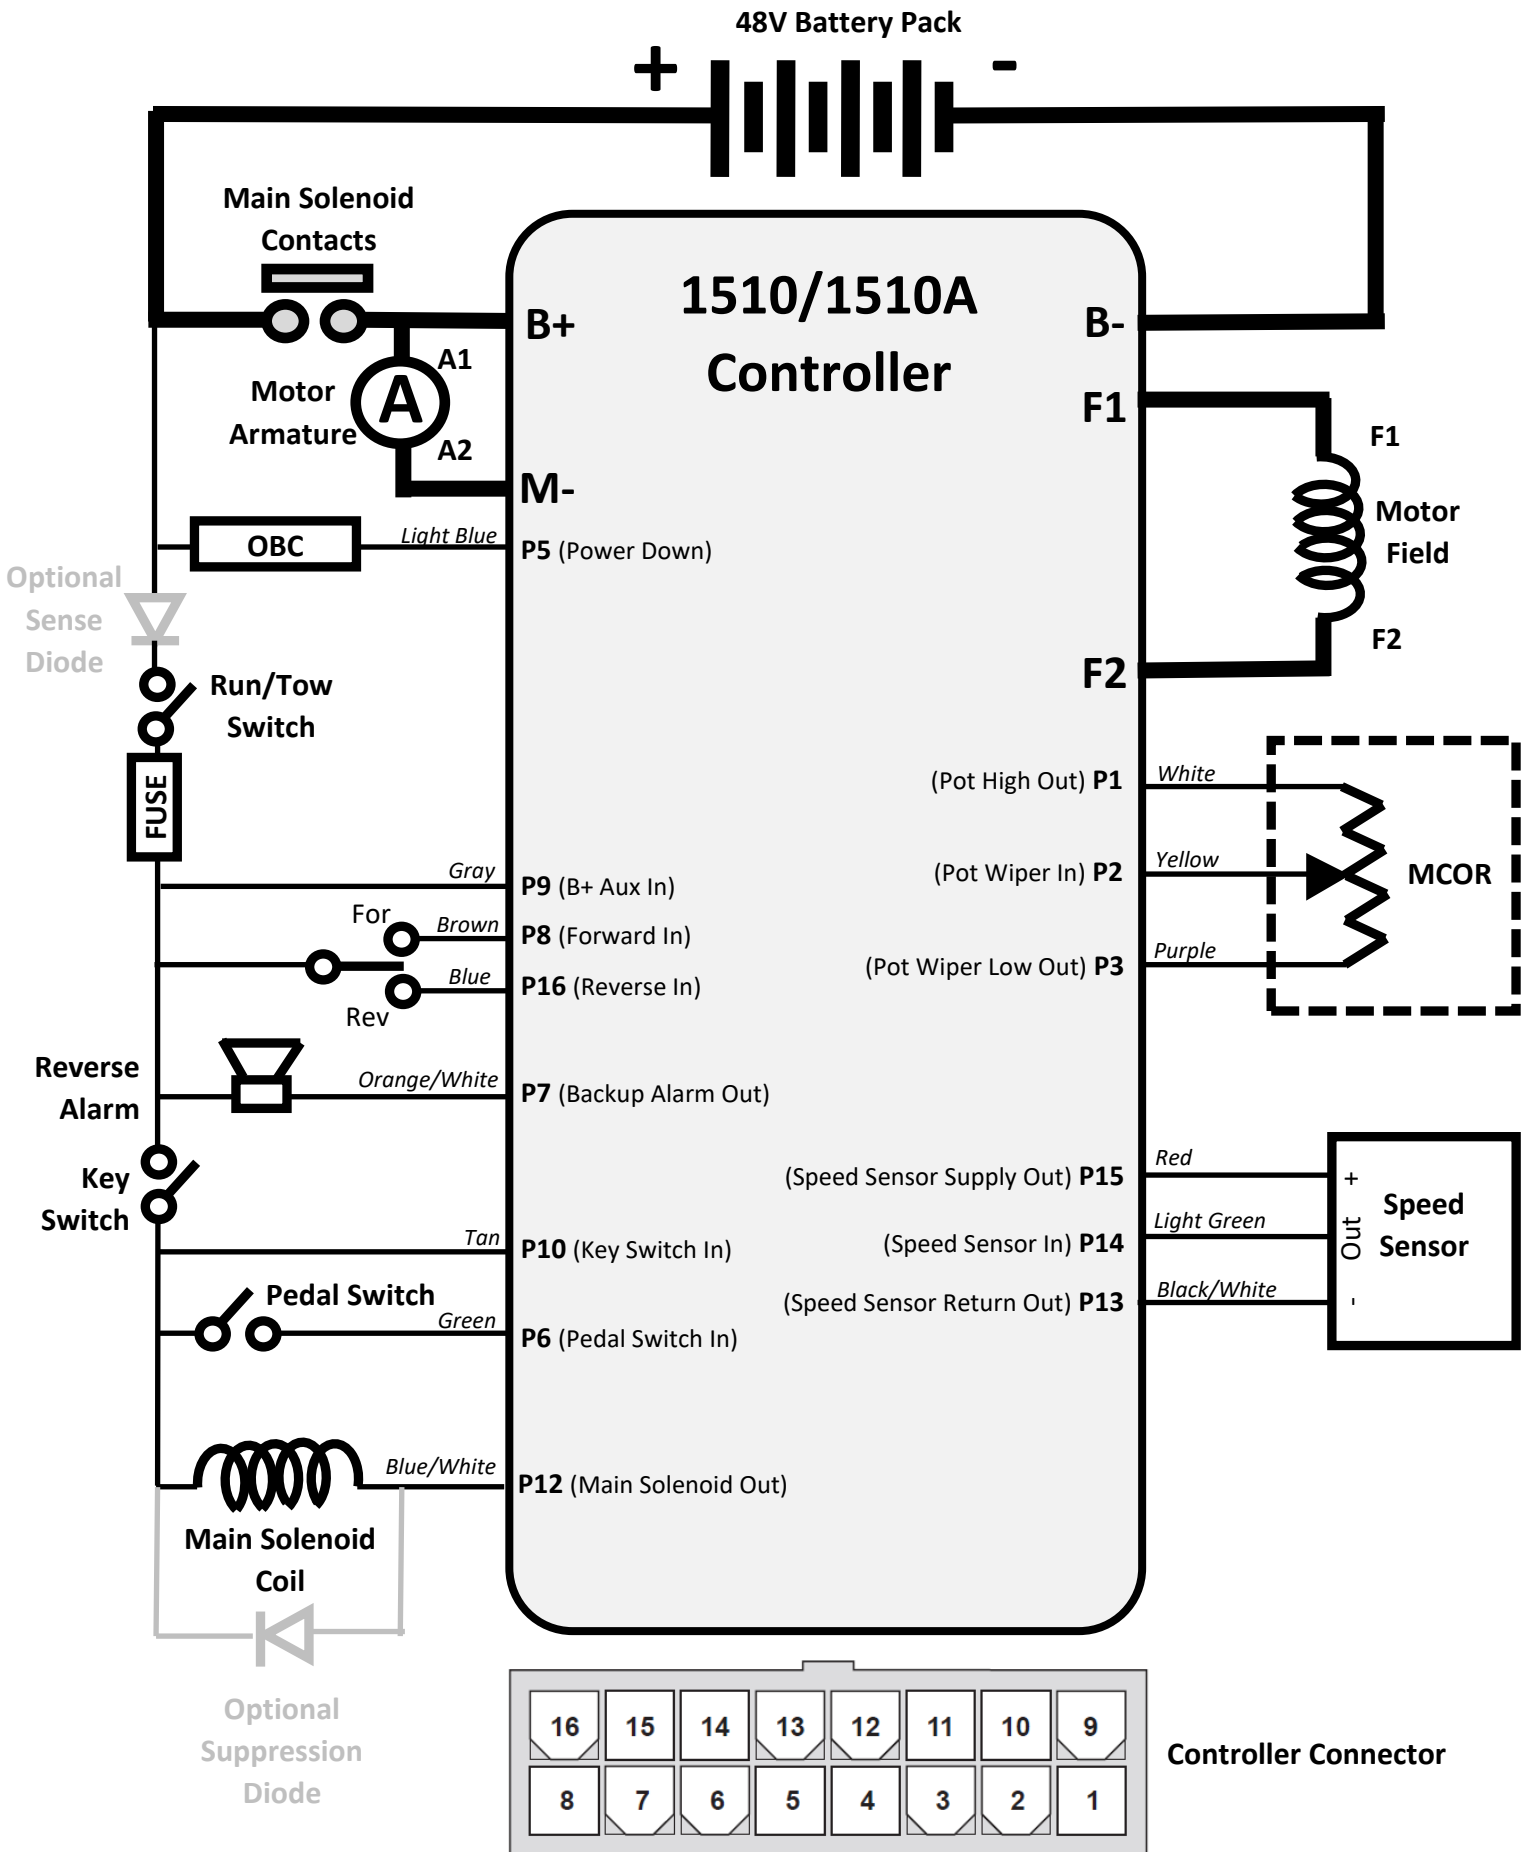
48V Battery Pack

+

-

Main Solenoid Contacts

1510/1510A Controller

B+

B-

A1

Motor Armature

A

A2

M-

F1

F1

Motor Field

F2

F2

OBC

Light Blue

P5 (Power Down)

Optional Sense Diode

Run/Tow Switch

FUSE

(Pot High Out) P1

White

(Pot Wiper In) P2

Yellow

MCOR

(Pot Wiper Low Out) P3

Purple

Gray

P9 (B+ Aux In)

For

Brown

P8 (Forward In)

Blue

P16 (Reverse In)

Rev

Reverse Alarm

Orange/White

P7 (Backup Alarm Out)

Key Switch

(Speed Sensor Supply Out) P15

Red

+

Speed Sensor

(Speed Sensor In) P14

Light Green

Out

Tan

P10 (Key Switch In)

(Speed Sensor Return Out) P13

Black/White

-

Pedal Switch

Green

P6 (Pedal Switch In)

Blue/White

P12 (Main Solenoid Out)

Main Solenoid Coil

Optional Suppression Diode

| 16 | 15 | 14 | 13 | 12 | 11 | 10 | 9 |
|---|---|---|---|---|---|---|---|
| 8 | 7 | 6 | 5 | 4 | 3 | 2 | 1 |

Controller Connector